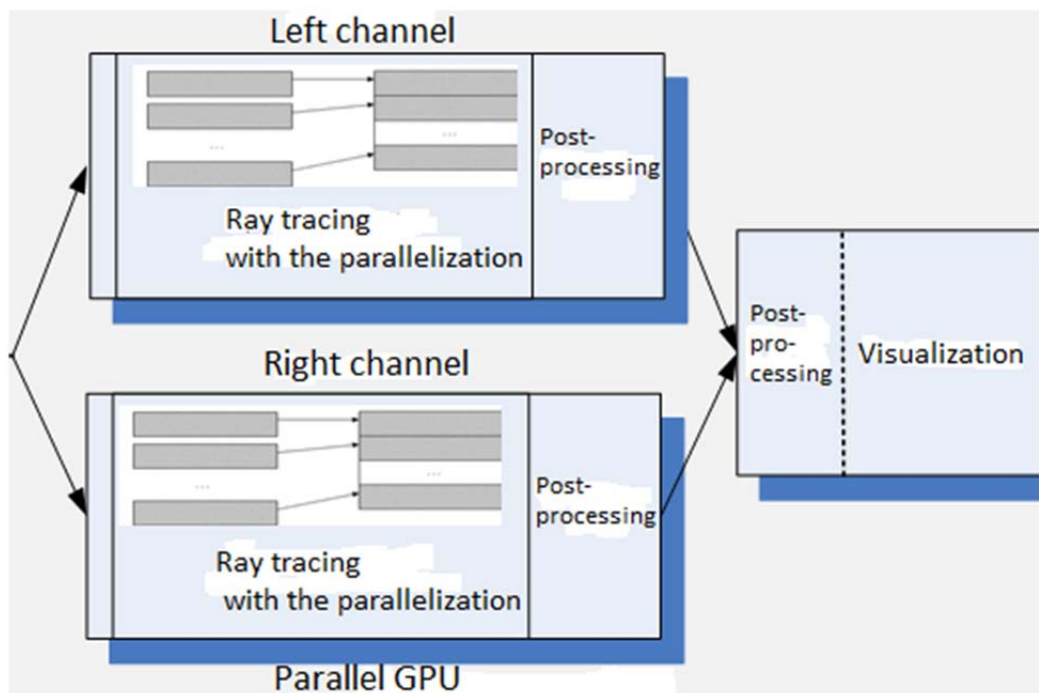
Left channel

...

...

Post-processing

Ray tracing with the parallelization

Right channel

...

...

Post-processing

Ray tracing with the parallelization

Parallel GPU

Post-pro-cessing

Visualization